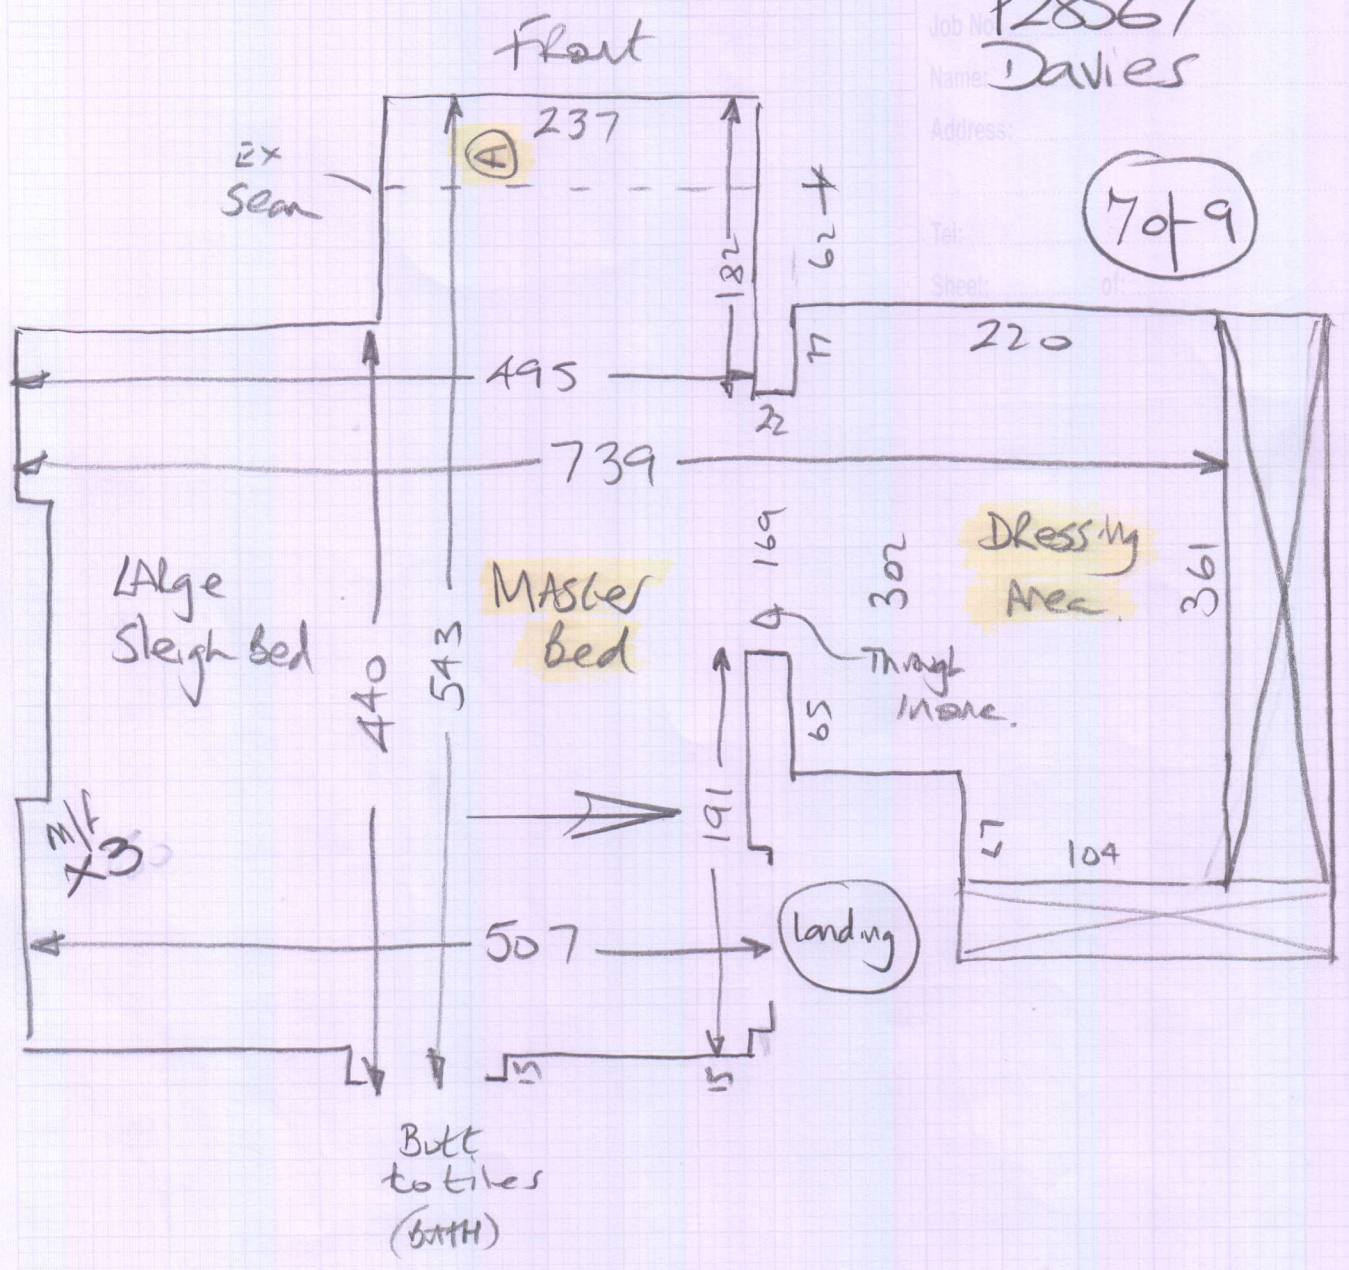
Job No: 12856 /
Name: Davies
Address:
Tel:
Sheet: of:

7 of 9

Front

237

(A)

2x Seam

182

62

77

220

495

22

739

Large Sleigh Bed

440

543

Master Bed

169

302

Dressing Area

361

Through Mono.

65

191

m/f x3

47

104

507

Landing

15

15

Butt to tiles (BATH)